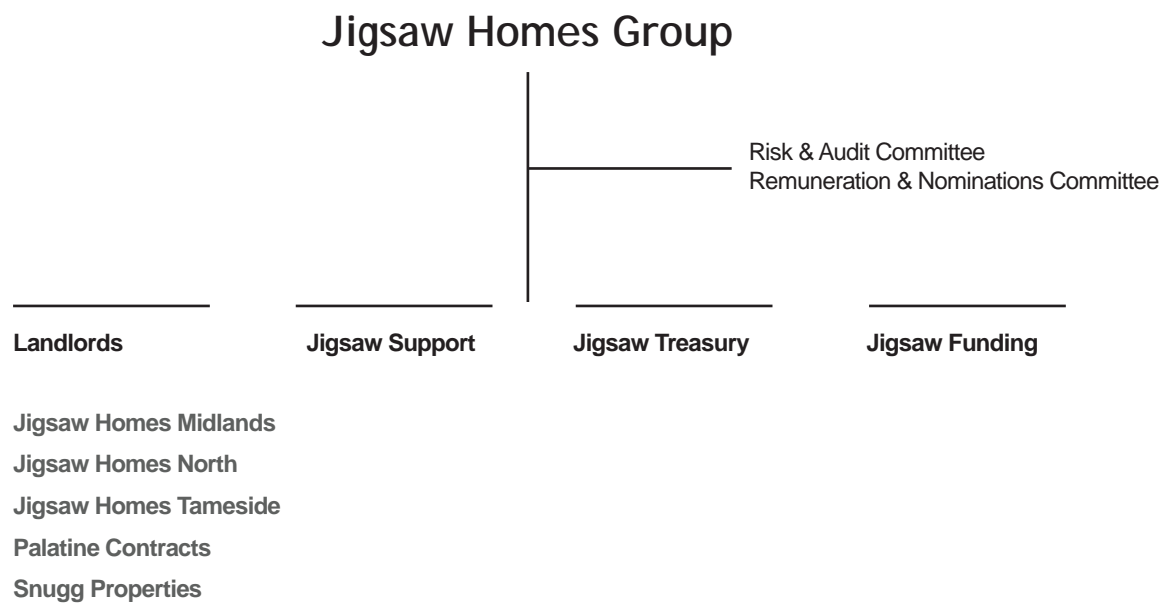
Jigsaw Homes Group

Risk & Audit Committee
Remuneration & Nominations Committee

Landlords

Jigsaw Support

Jigsaw Treasury

Jigsaw Funding

Jigsaw Homes Midlands
Jigsaw Homes North
Jigsaw Homes Tameside
Palatine Contracts
Snugg Properties